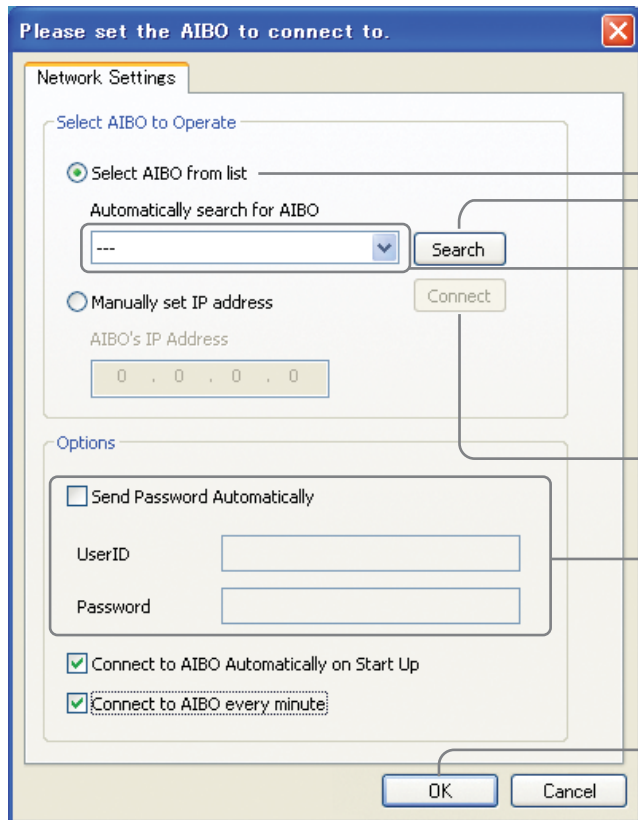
Please set the AIBO to connect to.

Network Settings

Select AIBO to Operate

Select AIBO from list

Automatically search for AIBO

---

Search

Manually set IP address

Connect

AIBO's IP Address

0 . 0 . 0 . 0

Options

Send Password Automatically

UserID

Password

Connect to AIBO Automatically on Start Up

Connect to AIBO every minute

OK

Cancel